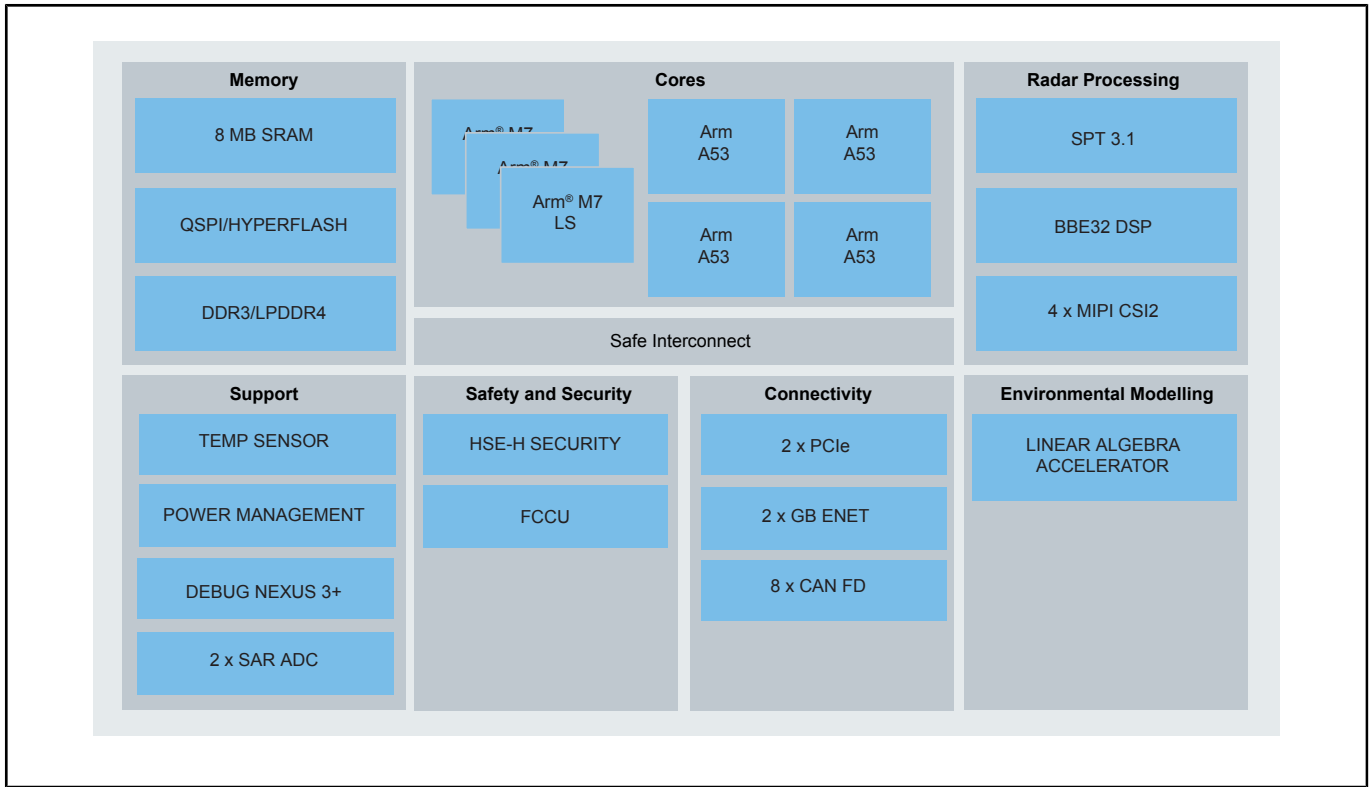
Memory

8 MB SRAM

QSPI/HYPERFLASH

DDR3/LPDDR4

Cores

Arm® M7

Arm® M7

Arm® M7
LS

Arm
A53

Arm
A53

Arm
A53

Arm
A53

Safe Interconnect

Radar Processing

SPT 3.1

BBE32 DSP

4 x MIPI CSI2

Support

TEMP SENSOR

POWER MANAGEMENT

DEBUG NEXUS 3+

2 x SAR ADC

Safety and Security

HSE-H SECURITY

FCCU

Connectivity

2 x PCIe

2 x GB ENET

8 x CAN FD

Environmental Modelling

LINEAR ALGEBRA
ACCELERATOR